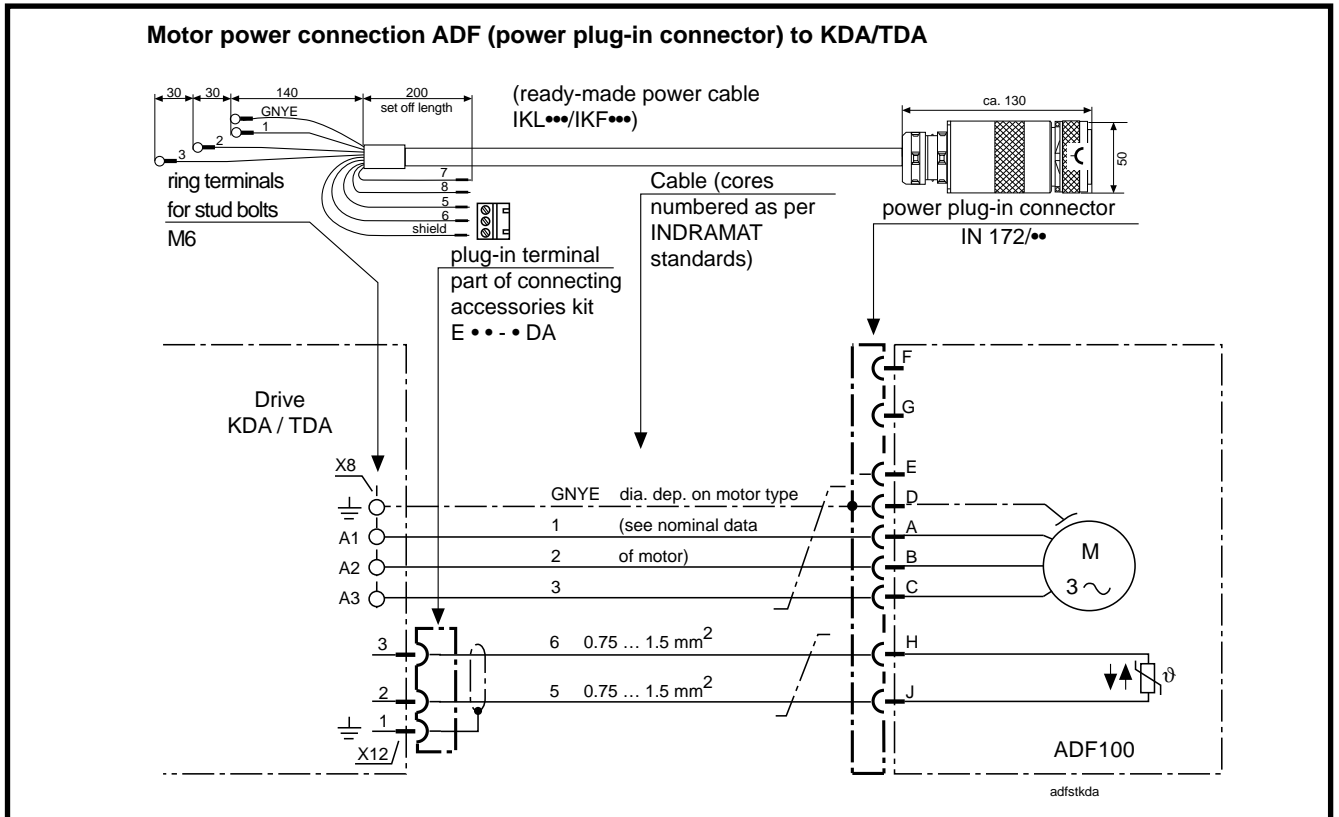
Motor power connection ADF (power plug-in connector) to KDA/TDA

30 30 140 200 set off length

GNYE
1
2
3

(ready-made power cable IKL•••/IKF•••)

ca. 130

50

7
8
5
6
shield

ring terminals for stud bolts M6

plug-in terminal part of connecting accessories kit E • • - • DA

Cable (cores numbered as per INDRAMAT standards)

power plug-in connector IN 172/••

Drive KDA / TDA

X8

A1
A2
A3

3
2
1
X12

GNYE dia. dep. on motor type
1 (see nominal data
2 of motor)
3
6 $0.75 \dots 1.5\ mm^2$
5 $0.75 \dots 1.5\ mm^2$

F
G
E
D
A
B
C
H
J

M
$3\sim$

$\vartheta$

ADF100

adfstkda